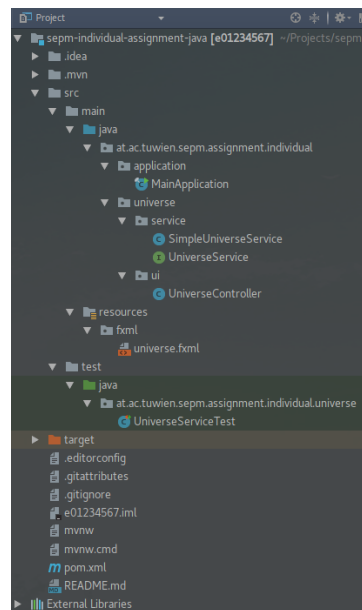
Project
sepm-individual-assignment-java [e01234567] ~/Projects/sepm
.idea
.mvn
src
main
java
at.ac.tuwien.sepm.assignment.individual
application
MainApplication
universe
service
SimpleUniverseService
UniverseService
ui
UniverseController
resources
fxml
universe.fxml
test
java
at.ac.tuwien.sepm.assignment.individual.universe
UniverseServiceTest
target
.editorconfig
.gitattributes
.gitignore
e01234567.iml
mvnw
mvnw.cmd
pom.xml
README.md
External Libraries